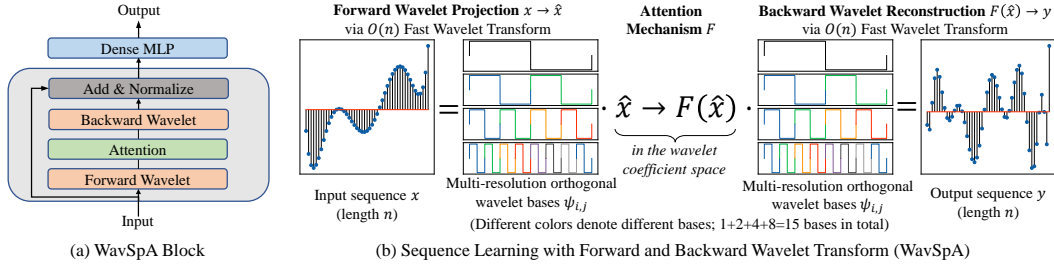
Output

Dense MLP

Add & Normalize

Backward Wavelet

Attention

Forward Wavelet

Input

(a) WavSpA Block

**Forward Wavelet Projection** $x \to \hat{x}$ via $O(n)$ Fast Wavelet Transform

**Attention Mechanism** $F$

**Backward Wavelet Reconstruction** $F(\hat{x}) \to y$ via $O(n)$ Fast Wavelet Transform

$=$ $\cdot$ $\hat{x} \to F(\hat{x})$ $\cdot$ $=$

in the wavelet coefficient space

Input sequence $x$ (length $n$)

Multi-resolution orthogonal wavelet bases $\psi_{i,j}$

Multi-resolution orthogonal wavelet bases $\psi_{i,j}$

Output sequence $y$ (length $n$)

(Different colors denote different bases; 1+2+4+8=15 bases in total)

(b) Sequence Learning with Forward and Backward Wavelet Transform (WavSpA)